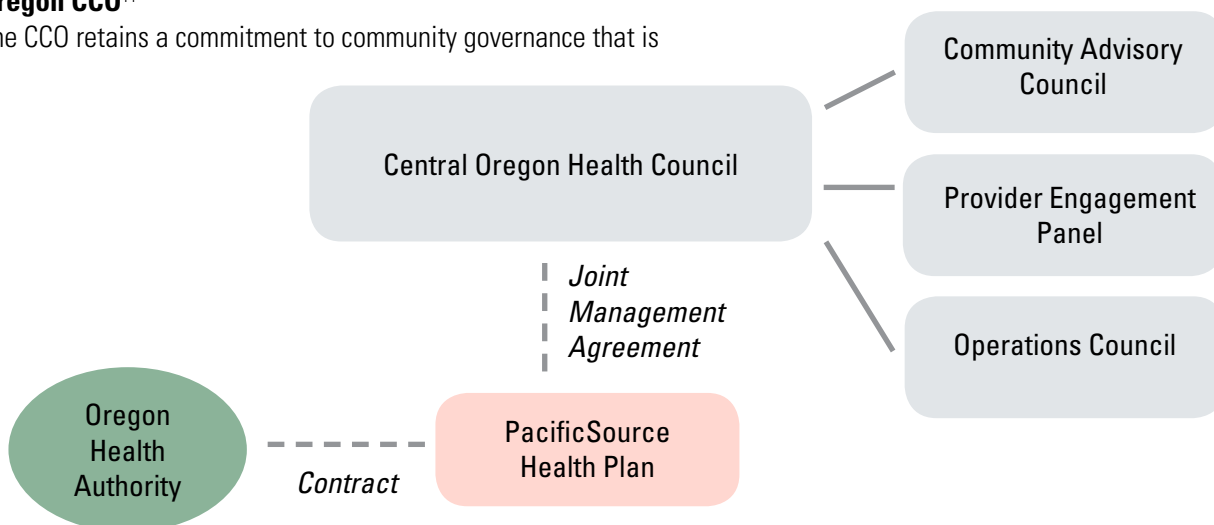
regon CCO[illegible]

he CCO retains a commitment to community governance that is

Central Oregon Health Council

Community Advisory Council

Provider Engagement Panel

Operations Council

Joint Management Agreement

Oregon Health Authority

Contract

PacificSource Health Plan